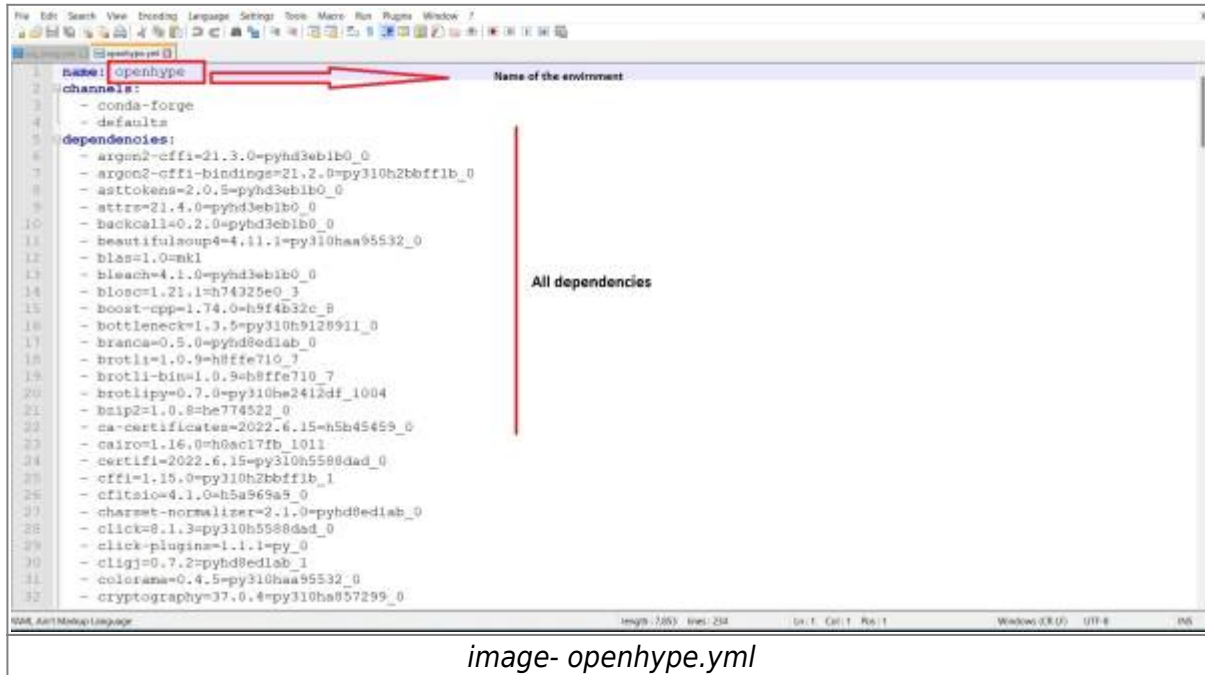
File Edit Search View Encoding Language Settings Tools Macro Run Plugins Window ?

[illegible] openhype.yml

1 name: openhype
2 channels:
3 - conda-forge
4 - defaults
5 dependencies:
6 - argon2-cffi=21.3.0=pyhd3eb1b0_0
7 - argon2-cffi-bindings=21.2.0=py310h2bbff1b_0
8 - asttokens=2.0.5=pyhd3eb1b0_0
9 - attrs=21.4.0=pyhd3eb1b0_0
10 - backcall=0.2.0=pyhd3eb1b0_0
11 - beautifulsoup4=4.11.1=py310haa95532_0
12 - blas=1.0=mkl
13 - bleach=4.1.0=pyhd3eb1b0_0
14 - blosc=1.21.1=h74325e0_3
15 - boost-cpp=1.74.0=h9f4b32c_8
16 - bottleneck=1.3.5=py310h9128911_0
17 - branca=0.5.0=pyhd8ed1ab_0
18 - brotli=1.0.9=h8ffe710_7
19 - brotli-bin=1.0.9=h8ffe710_7
20 - brotlipy=0.7.0=py310he2412df_1004
21 - bzip2=1.0.8=he774522_0
22 - ca-certificates=2022.6.15=h5b45459_0
23 - cairo=1.16.0=h0ac17fb_1011
24 - certifi=2022.6.15=py310h5588dad_0
25 - cffi=1.15.0=py310h2bbff1b_1
26 - cfitsio=4.1.0=h5a969a9_0
27 - charset-normalizer=2.1.0=pyhd8ed1ab_0
28 - click=8.1.3=py310h5588dad_0
29 - click-plugins=1.1.1=py_0
30 - cligj=0.7.2=pyhd8ed1ab_1
31 - colorama=0.4.5=py310haa95532_0
32 - cryptography=37.0.4=py310ha857299_0

Name of the envirnment

All dependencies

YAML Ain't Markup Language length : 7,853 lines : 234 Ln : 1 Col : 1 Pos : 1 Windows (CR LF) UTF-8 INS

image- openhype.yml